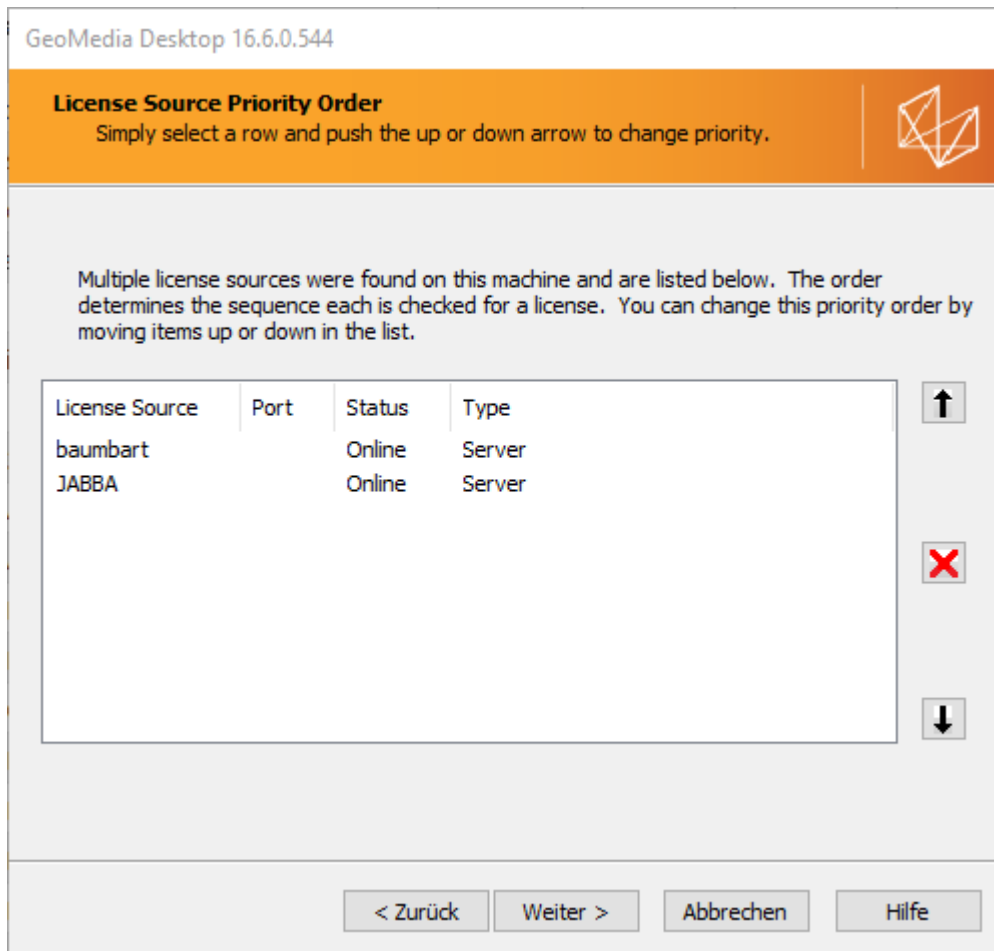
GeoMedia Desktop 16.6.0.544

License Source Priority Order
Simply select a row and push the up or down arrow to change priority.

Multiple license sources were found on this machine and are listed below. The order determines the sequence each is checked for a license. You can change this priority order by moving items up or down in the list.

| License Source | Port | Status | Type |
|---|---|---|---|
| baumbart | | Online | Server |
| JABBA | | Online | Server |

< Zurück
Weiter >
Abbrechen
Hilfe